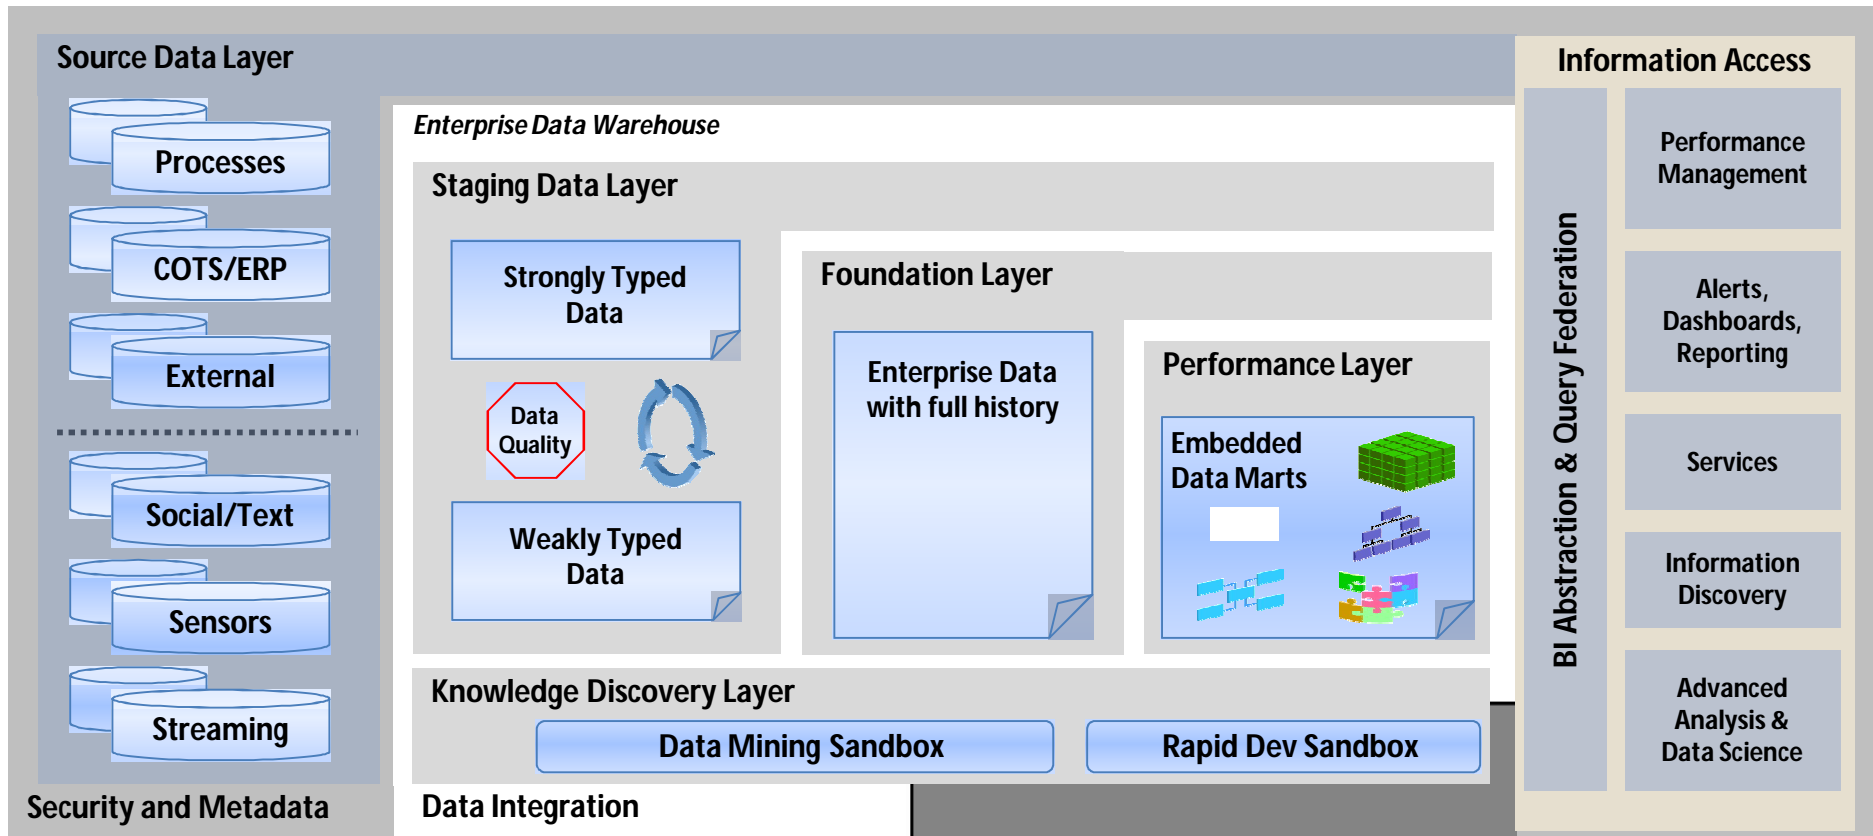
Source Data Layer

Processes

COTS/ERP

External

Social/Text

Sensors

Streaming

Enterprise Data Warehouse

Staging Data Layer

Strongly Typed Data

Data Quality

Weakly Typed Data

Foundation Layer

Enterprise Data with full history

Performance Layer

Embedded Data Marts

Knowledge Discovery Layer

Data Mining Sandbox

Rapid Dev Sandbox

Information Access

BI Abstraction & Query Federation

Performance Management

Alerts, Dashboards, Reporting

Services

Information Discovery

Advanced Analysis & Data Science

Security and Metadata

Data Integration